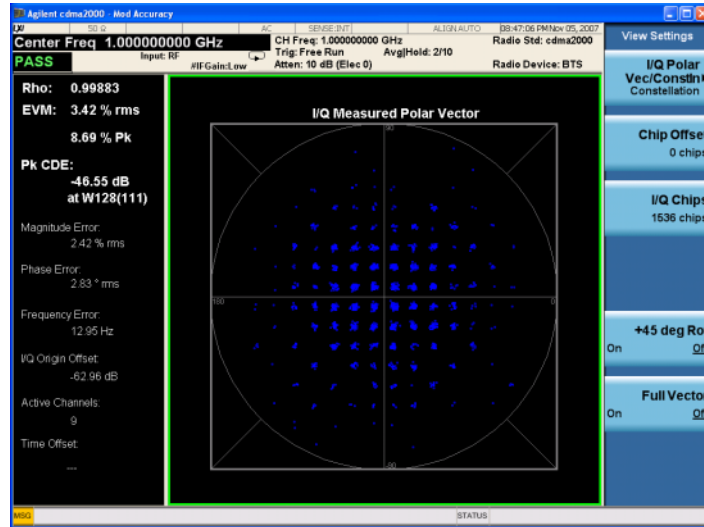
Agilent cdma2000 - Mod Accuracy

50 Ω | AC | SENSE:INT | ALIGN AUTO | 08:47:06 PM Nov 05, 2007

Center Freq 1.000000000 GHz

Input: RF

#IFGain:Low

CH Freq: 1.000000000 GHz
Trig: Free Run
Atten: 10 dB (Elec 0)

Avg|Hold: 2/10

Radio Std: cdma2000

Radio Device: BTS

PASS

Rho: 0.99883

EVM: 3.42 % rms

8.69 % Pk

Pk CDE:
-46.55 dB
at W128(111)

Magnitude Error:
2.42 % rms

Phase Error:
2.83 ° rms

Frequency Error:
12.95 Hz

I/Q Origin Offset:
-62.96 dB

Active Channels:
9

Time Offset:
---

I/Q Measured Polar Vector

90

180

0

-90

View Settings

I/Q Polar Vec/Constln
Constellation

Chip Offse
0 chips

I/Q Chips
1536 chips

+45 deg Ro
On Of

Full Vecto
On Of

MSG

STATUS